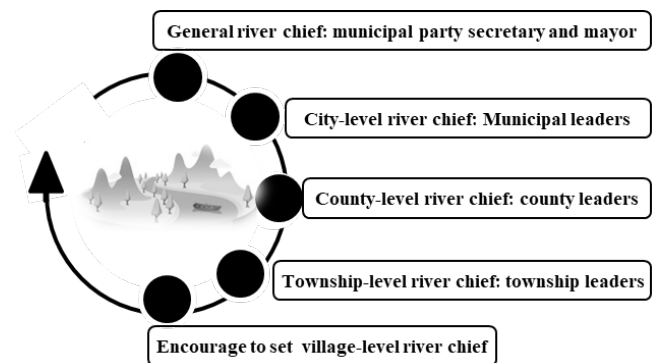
General river chief: municipal party secretary and mayor

City-level river chief: Municipal leaders

County-level river chief: county leaders

Township-level river chief: township leaders

Encourage to set village-level river chief